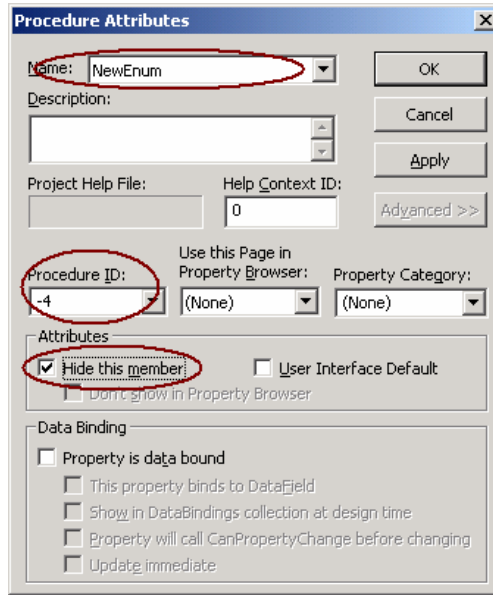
Procedure Attributes

Name: NewEnum

OK

Description:

Cancel

Apply

Project Help File:

Help Context ID:
0

Advanced >>

Procedure ID:
-4

Use this Page in Property Browser:
(None)

Property Category:
(None)

Attributes

Hide this member

User Interface Default

Don't show in Property Browser

Data Binding

Property is data bound

This property binds to DataField

Show in DataBindings collection at design time

Property will call CanPropertyChange before changing

Update immediate